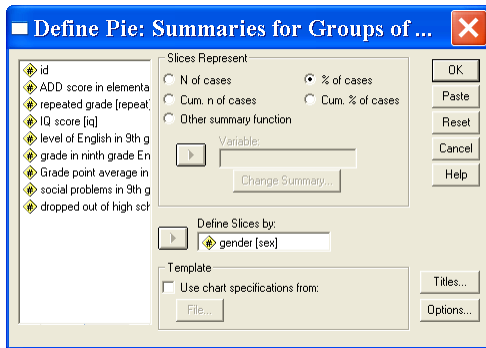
Define Pie: Summaries for Groups of ...

id
ADD score in elementa
repeated grade [repeat]
IQ score [iq]
level of English in 9th g
grade in ninth grade En
Grade point average in
social problems in 9th g
dropped out of high sch

Slices Represent
N of cases
% of cases
Cum. n of cases
Cum. % of cases
Other summary function
Variable:
Change Summary...

Define Slices by:
gender [sex]

Template
Use chart specifications from:
File...

OK
Paste
Reset
Cancel
Help
Titles...
Options...